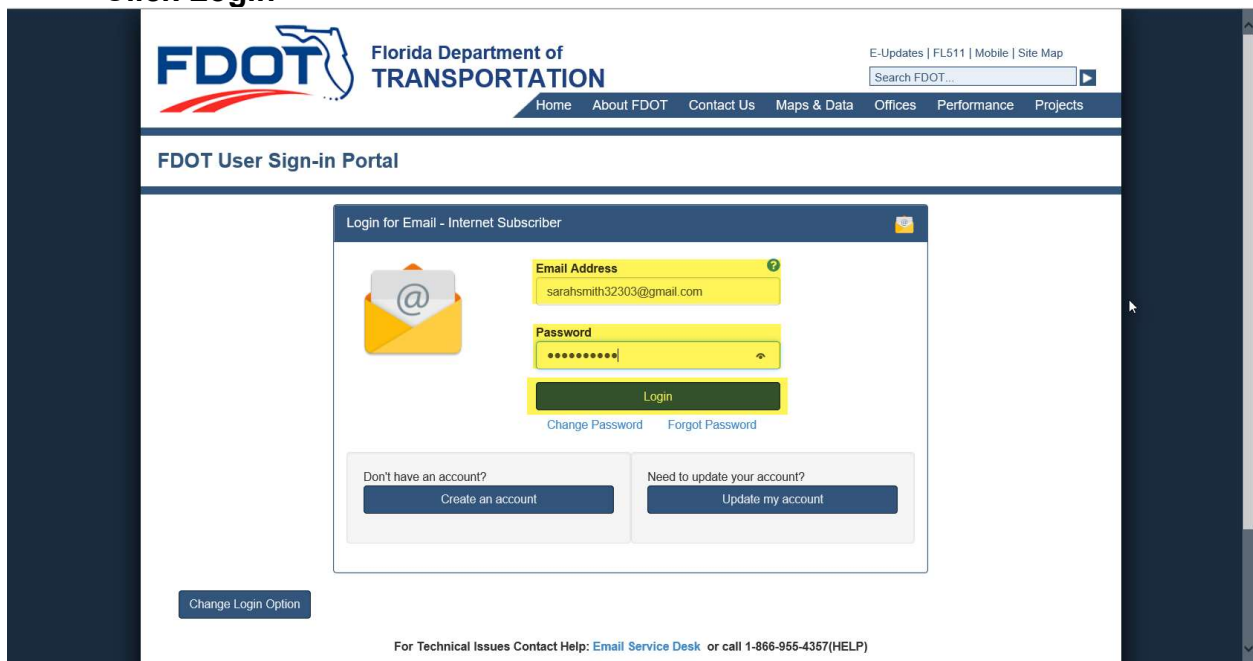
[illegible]

FDOT

Florida Department of TRANSPORTATION

E-Updates | FL511 | Mobile | Site Map

Search FDOT...

Home About FDOT Contact Us Maps & Data Offices Performance Projects

FDOT User Sign-in Portal

Login for Email - Internet Subscriber

Email Address

sarahsmith32303@gmail.com

Password

••••••••••

Login

Change Password Forgot Password

Don't have an account?

Create an account

Need to update your account?

Update my account

Change Login Option

For Technical Issues Contact Help: Email Service Desk or call 1-866-955-4357(HELP)